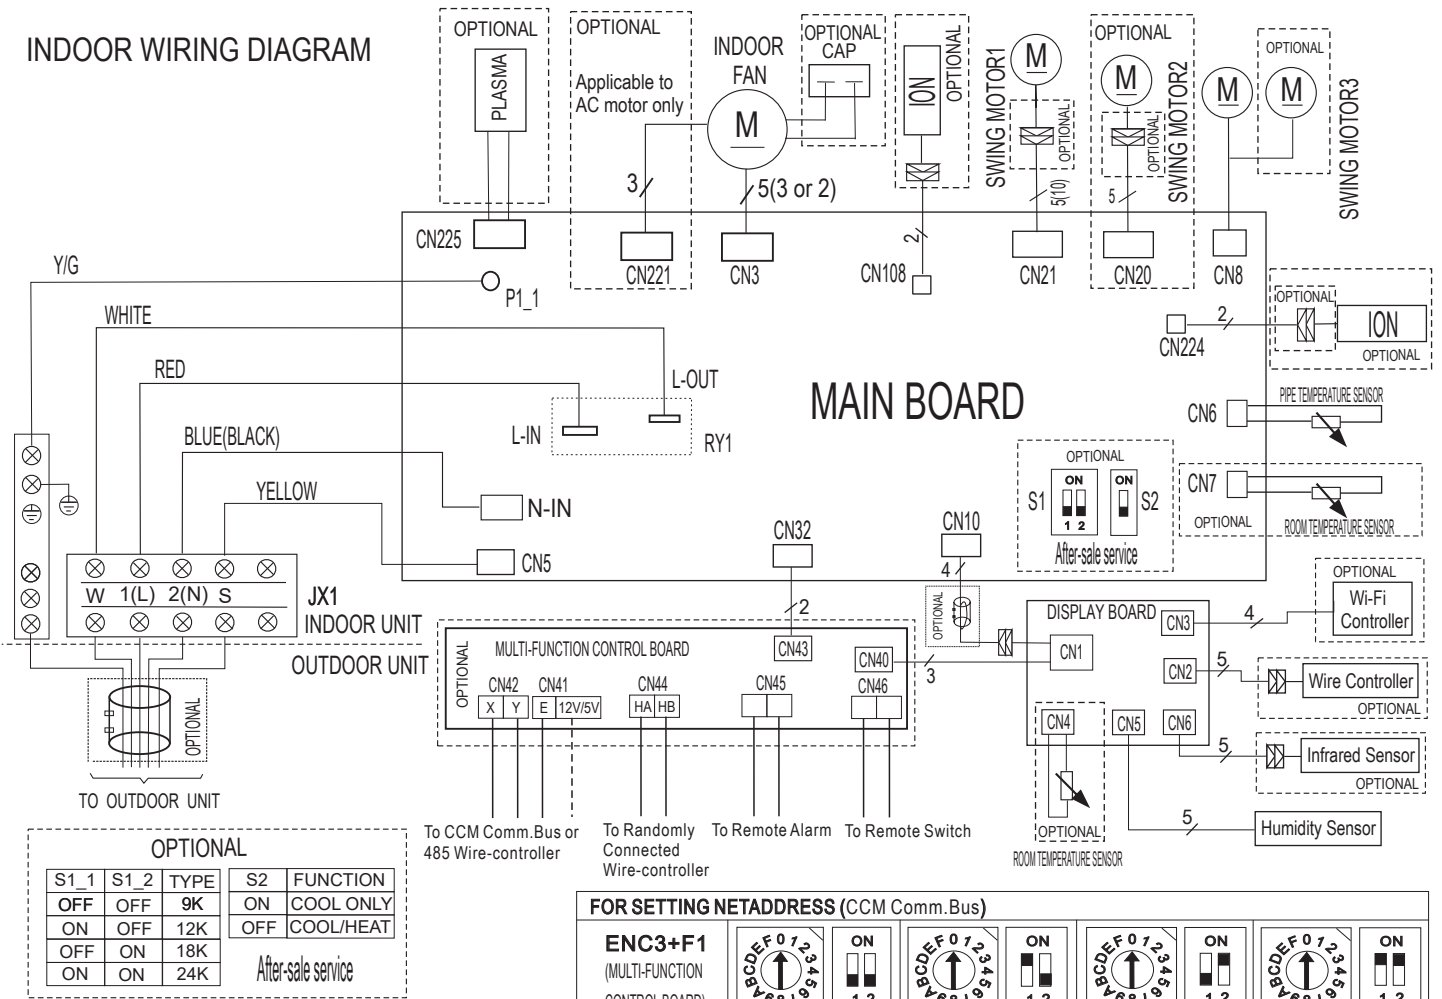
INDOOR WIRING DIAGRAM

OPTIONAL
PLASMA

OPTIONAL
Applicable to AC motor only

INDOOR FAN
M

OPTIONAL CAP

ION
OPTIONAL

M
SWING MOTOR1
OPTIONAL

OPTIONAL
M
SWING MOTOR2
OPTIONAL

M
OPTIONAL
M
SWING MOTOR3

3
5(3 or 2)
2
5(10)
5

CN225
CN221
CN3
CN108
CN21
CN20
CN8

Y/G
P1_1
WHITE
L-OUT
RED
L-IN
RY1
BLUE(BLACK)
N-IN
YELLOW
CN5

MAIN BOARD

CN224
2
OPTIONAL
ION
OPTIONAL

CN6
PIPE TEMPERATURE SENSOR

OPTIONAL
S1
ON
1 2
ON
S2
After-sale service

CN7
OPTIONAL
ROOM TEMPERATURE SENSOR

CN32
CN10
4
2

W 1(L) 2(N) S
JX1
INDOOR UNIT
OUTDOOR UNIT

OPTIONAL
TO OUTDOOR UNIT

OPTIONAL
MULTI-FUNCTION CONTROL BOARD
CN43
CN40
3
CN42 CN41 CN44 CN45 CN46
X Y E 12V/5V HA HB

OPTIONAL

DISPLAY BOARD
CN3
CN1
CN2
CN4
CN5
CN6
4
5
5
5

OPTIONAL
Wi-Fi Controller
Wire Controller
OPTIONAL
Infrared Sensor
OPTIONAL
Humidity Sensor

OPTIONAL
ROOM TEMPERATURE SENSOR

To CCM Comm.Bus or 485 Wire-controller
To Randomly Connected Wire-controller
To Remote Alarm
To Remote Switch

OPTIONAL

| S1_1 | S1_2 | TYPE |
|---|---|---|
| OFF | OFF | 9K |
| ON | OFF | 12K |
| OFF | ON | 18K |
| ON | ON | 24K |

| S2 | FUNCTION |
|---|---|
| ON | COOL ONLY |
| OFF | COOL/HEAT |

After-sale service

FOR SETTING NETADDRESS (CCM Comm.Bus)
ENC3+F1
(MULTI-FUNCTION CONTROL BOARD)
ON
1 2
ON
1 2
ON
1 2
ON
1 2